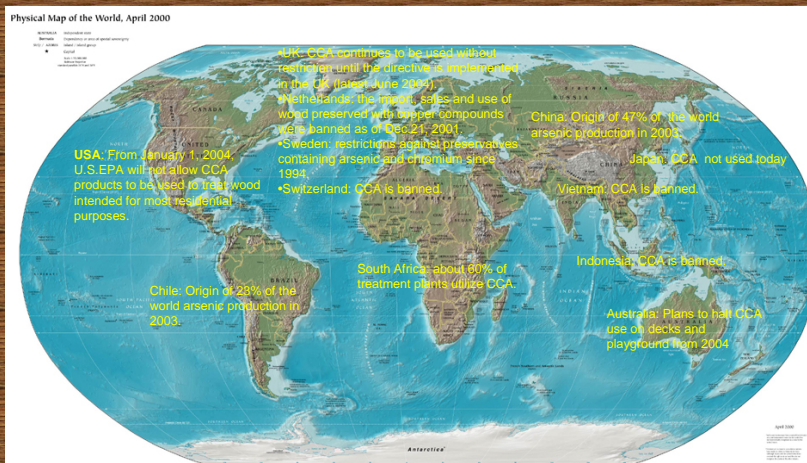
Physical Map of the World, April 2000

•UK: CCA continues to be used without restriction until the directive is implemented in the UK (latest June 2004).
•Netherlands: the import, sales and use of wood preserved with copper compounds were banned as of Dec.21, 2001.
•Sweden: restrictions against preservatives containing arsenic and chromium since 1994.
•Switzerland: CCA is banned.

USA: From January 1, 2004, U.S.EPA will not allow CCA products to be used to treat wood intended for most residential purposes.

China: Origin of 47% of the world arsenic production in 2003.

Japan: CCA not used today

Vietnam: CCA is banned.

Indonesia: CCA is banned.

South Africa: about 60% of treatment plants utilize CCA.

Chile: Origin of 23% of the world arsenic production in 2003.

Australia: Plans to halt CCA use on decks and playground from 2004

CANADA

Antarctica

April 2000